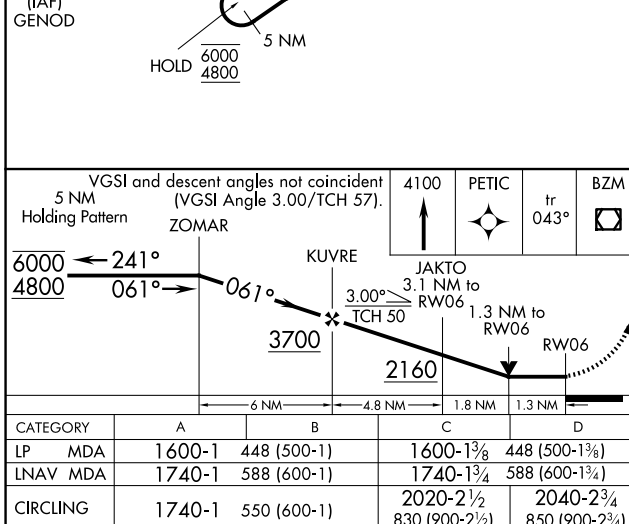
(IAF)
GENOD

HOLD $\overline{6000}$ $\underline{4800}$

5 NM

VGSI and descent angles not coincident (VGSI Angle 3.00/TCH 57).

5 NM
Holding Pattern

ZOMAR

4100

PETIC

tr
043°

BZM

$\overline{6000}$ ← 241°
$\underline{4800}$ 061°→

061°

KUVRE

JAKTO
3.1 NM to
RW06

3.00°
TCH 50

1.3 NM to
RW06

RW06

$\underline{3700}$

$\underline{2160}$

6 NM
4.8 NM
1.8 NM
1.3 NM

| CATEGORY | A | | B | C | D |
|---|---|---|---|---|---|
| LP MDA | 1600-1 | 448 (500-1) | | 1600-1$\frac{3}{8}$ | 448 (500-1$\frac{3}{8}$) |
| LNAV MDA | 1740-1 | 588 (600-1) | | 1740-1$\frac{3}{4}$ | 588 (600-1$\frac{3}{4}$) |
| CIRCLING | 1740-1 | 550 (600-1) | | 2020-2$\frac{1}{2}$ 830 (900-2$\frac{1}{2}$) | 2040-2$\frac{3}{4}$ 850 (900-2$\frac{3}{4}$) |